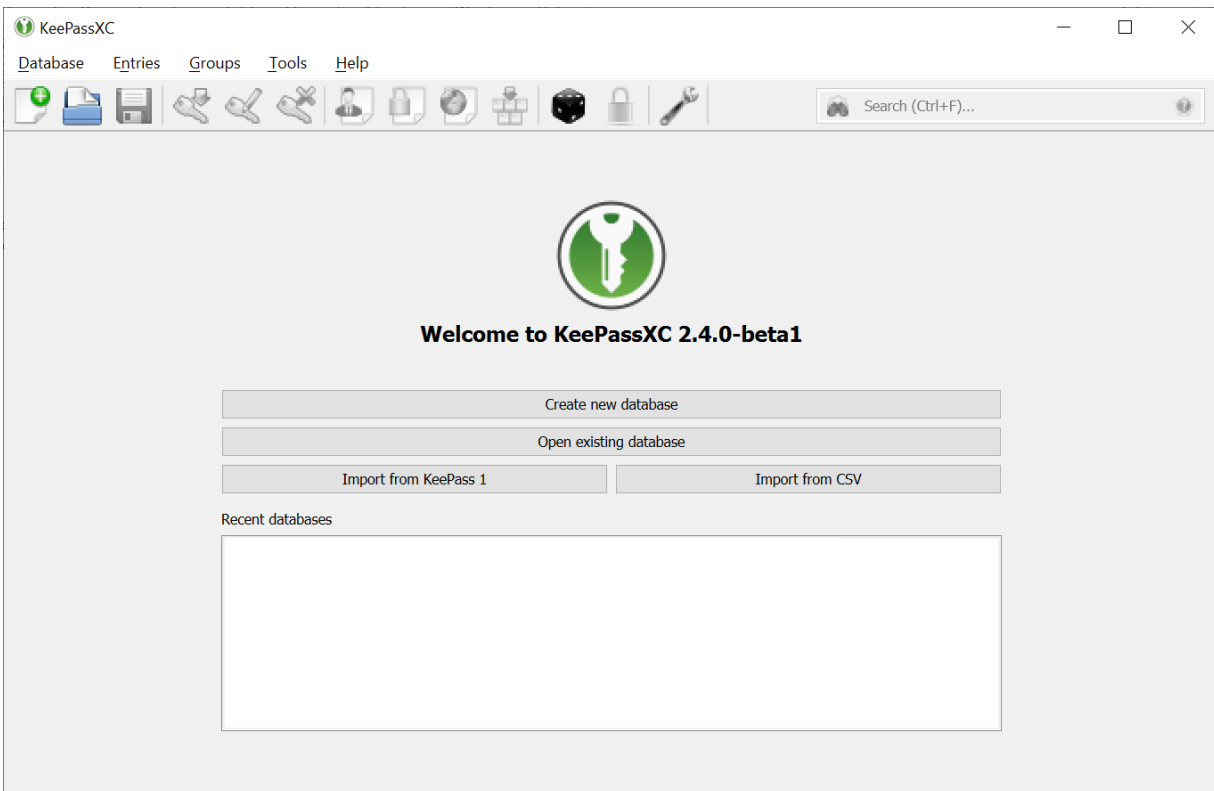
KeePassXC

Database Entries Groups Tools Help

Search (Ctrl+F)...

Welcome to KeePassXC 2.4.0-beta1

Create new database

Open existing database

Import from KeePass 1

Import from CSV

Recent databases